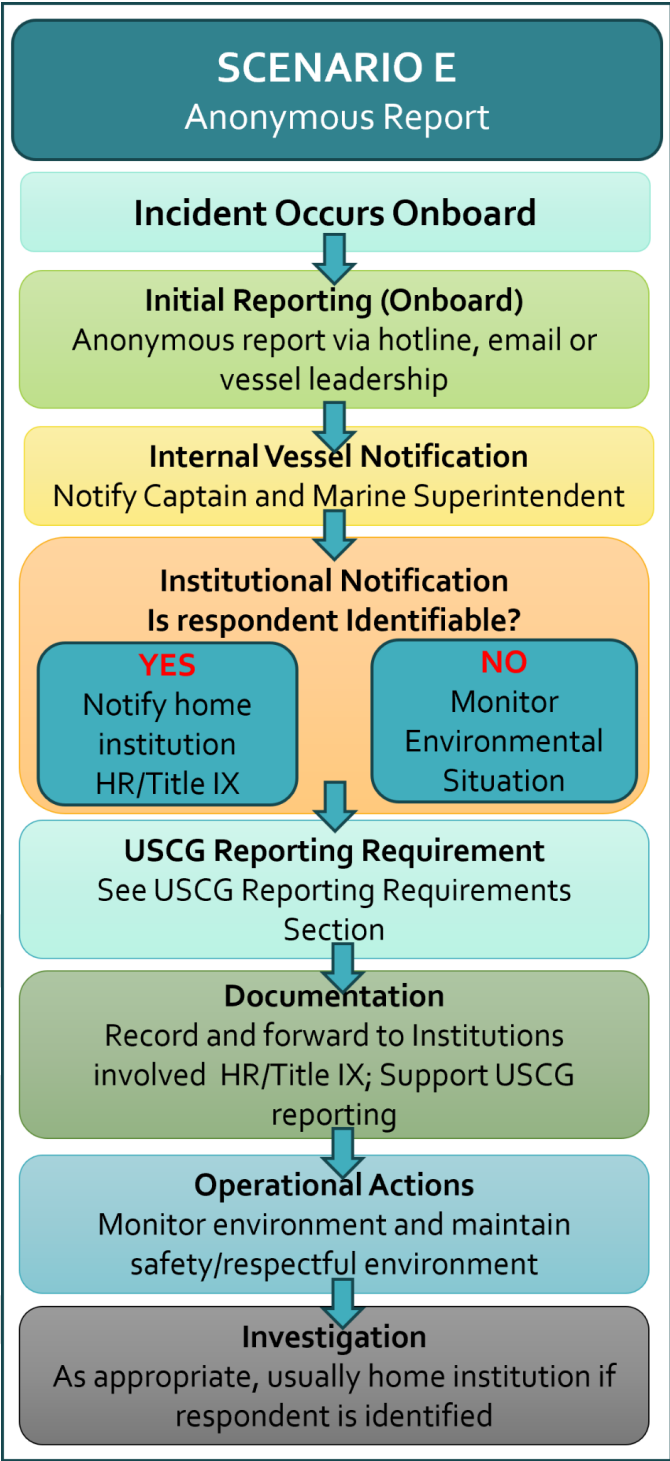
SCENARIO E
Anonymous Report

Incident Occurs Onboard

Initial Reporting (Onboard)
Anonymous report via hotline, email or vessel leadership

Internal Vessel Notification
Notify Captain and Marine Superintendent

Institutional Notification
Is respondent Identifiable?

YES
Notify home institution HR/Title IX

NO
Monitor Environmental Situation

USCG Reporting Requirement
See USCG Reporting Requirements Section

Documentation
Record and forward to Institutions involved HR/Title IX; Support USCG reporting

Operational Actions
Monitor environment and maintain safety/respectful environment

Investigation
As appropriate, usually home institution if respondent is identified